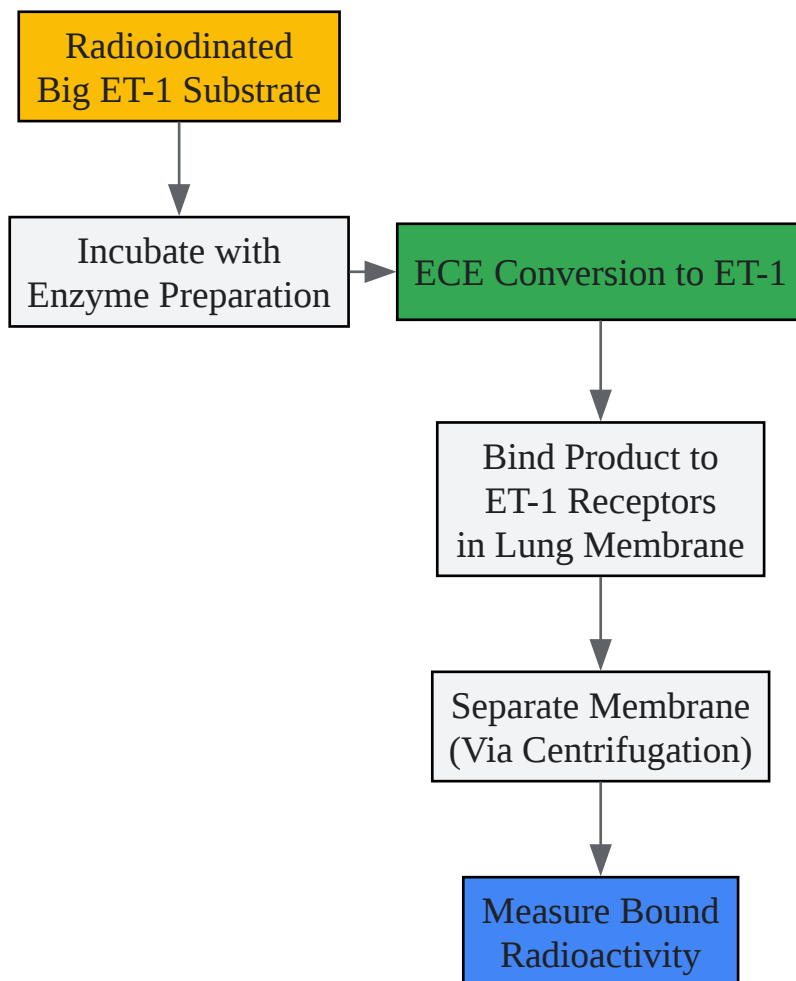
Radioiodinated Big ET-1 Substrate

Incubate with Enzyme Preparation

ECE Conversion to ET-1

Bind Product to ET-1 Receptors in Lung Membrane

Separate Membrane (Via Centrifugation)

Measure Bound Radioactivity